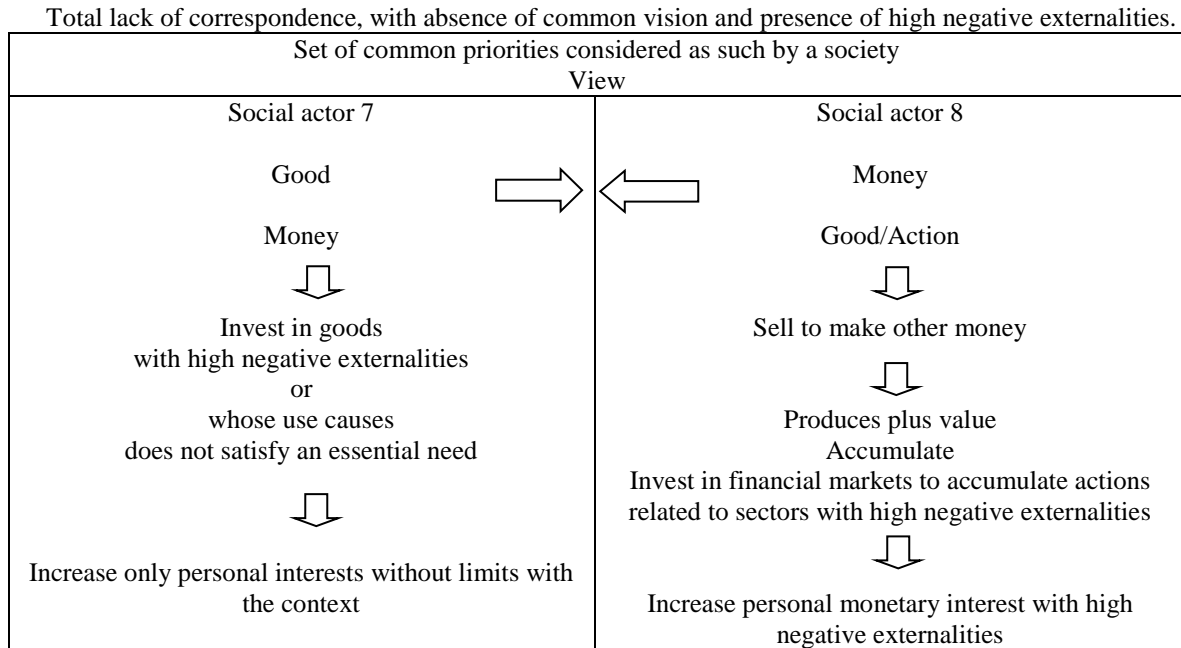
Total lack of correspondence, with absence of common vision and presence of high negative externalities.

| Set of common priorities considered as such by a society<br>View | |
|---|---|
| Social actor 7<br><br>Good<br><br>Money<br><br>Invest in goods with high negative externalities or whose use causes does not satisfy an essential need<br><br>Increase only personal interests without limits with the context | Social actor 8<br><br>Money<br><br>Good/Action<br><br>Sell to make other money<br><br>Produces plus value<br>Accumulate<br>Invest in financial markets to accumulate actions related to sectors with high negative externalities<br><br>Increase personal monetary interest with high negative externalities |